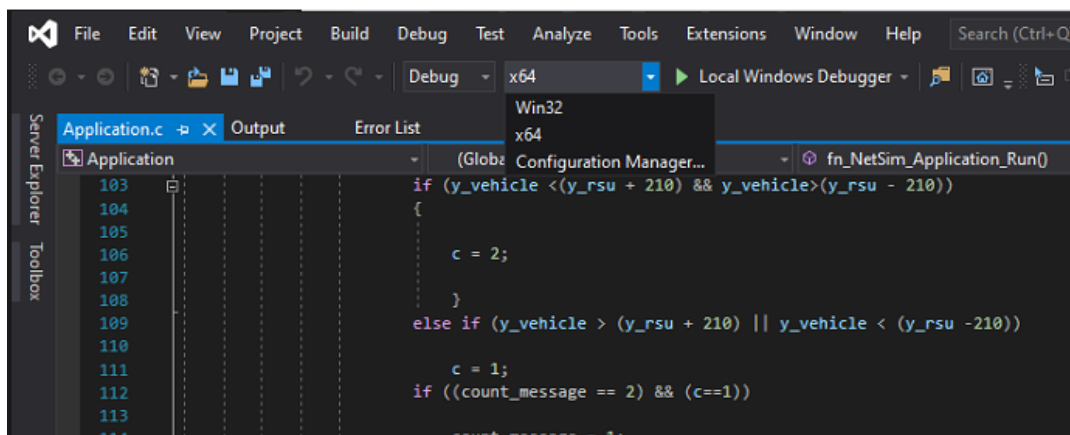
File Edit View Project Build Debug Test Analyze Tools Extensions Window Help Search (Ctrl+Q

Debug x64 Local Windows Debugger

Win32
x64
Configuration Manager...

Server Explorer Toolbox

Application.c Output Error List

Application (Globa fn_NetSim_Application_Run()

103 if (y_vehicle <(y_rsu + 210) && y_vehicle>(y_rsu - 210))
104 {
105
106 c = 2;
107
108 }
109 else if (y_vehicle > (y_rsu + 210) || y_vehicle < (y_rsu -210))
110
111 c = 1;
112 if ((count_message == 2) && (c==1))
113
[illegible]